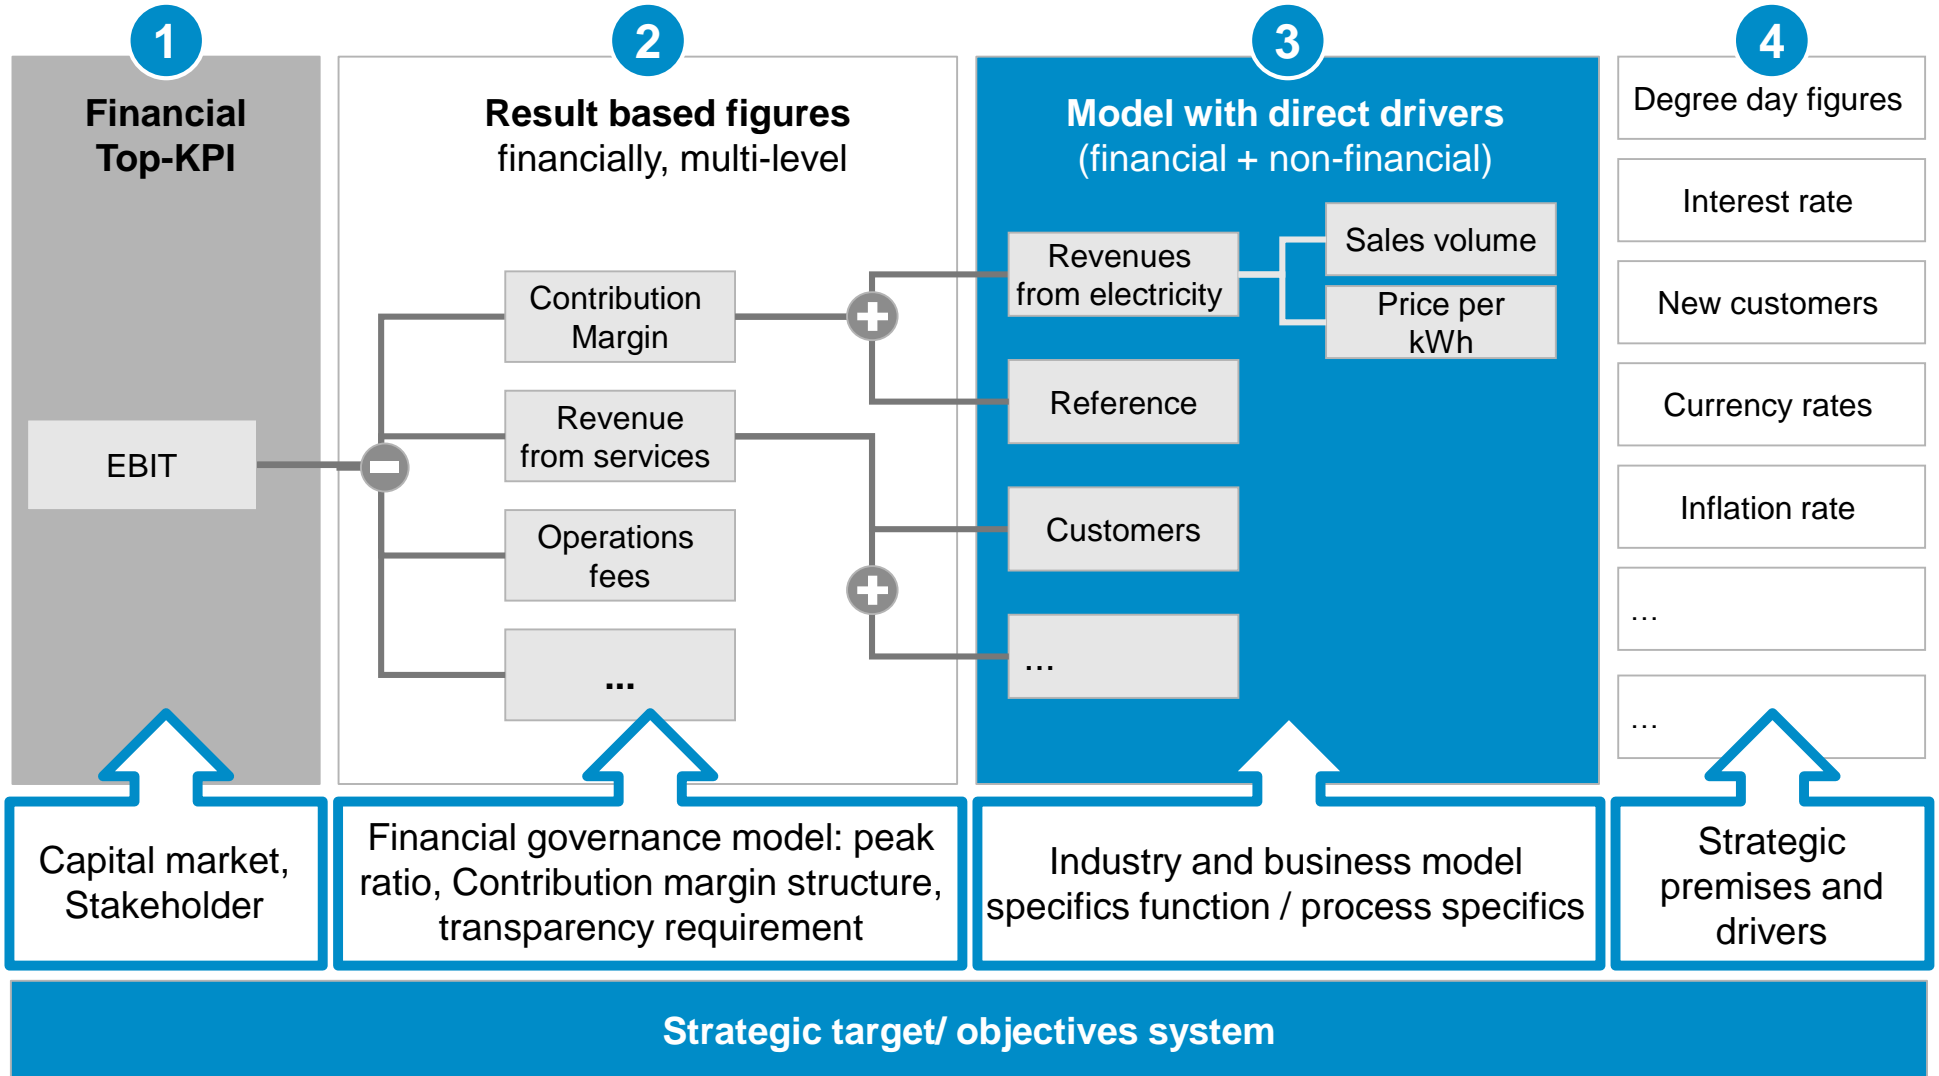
1

Financial Top-KPI

EBIT

2

Result based figures
financially, multi-level

Contribution Margin

Revenue from services

Operations fees

...

3

Model with direct drivers
(financial + non-financial)

Revenues from electricity

Sales volume

Price per kWh

Reference

Customers

...

4

Degree day figures

Interest rate

New customers

Currency rates

Inflation rate

...

...

Capital market, Stakeholder

Financial governance model: peak ratio, Contribution margin structure, transparency requirement

Industry and business model specifics function / process specifics

Strategic premises and drivers

Strategic target/ objectives system